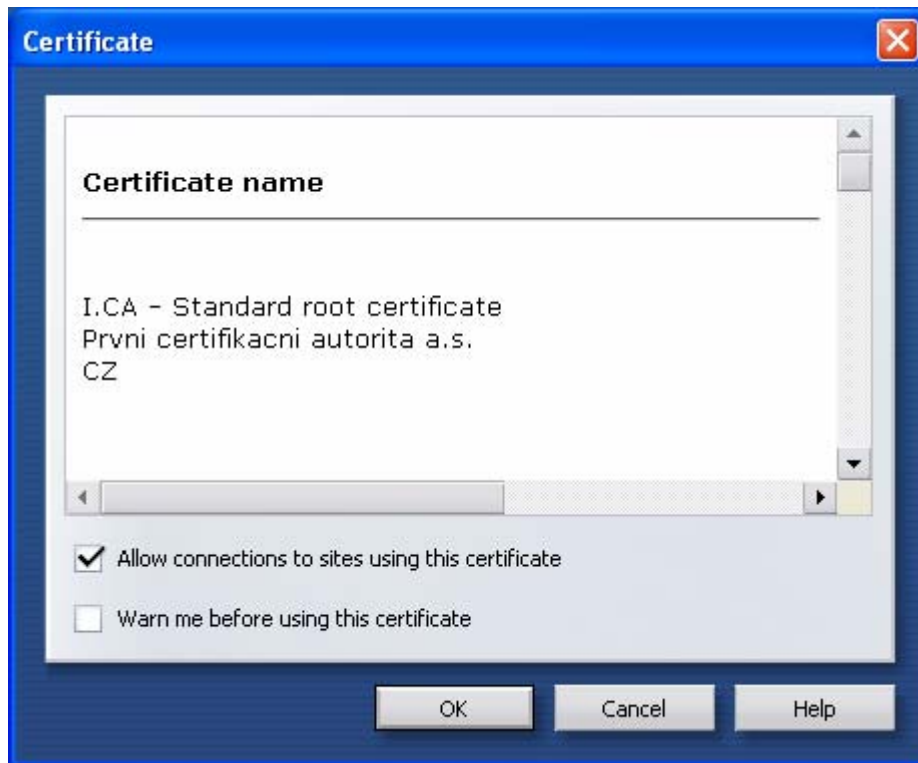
Certificate

Certificate name

I.CA - Standard root certificate
Prvni certifikacni autorita a.s.
CZ

Allow connections to sites using this certificate

Warn me before using this certificate

OK

Cancel

Help